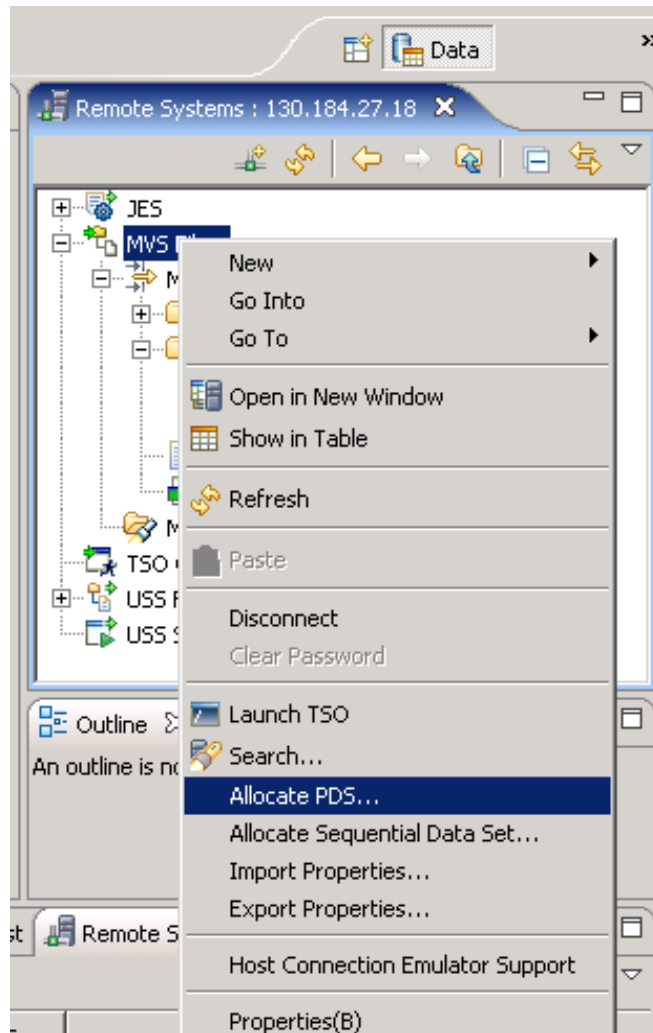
Data

Remote Systems : 130.184.27.18

JES
MVS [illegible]
M
M
TSO
USS F
USS S

New
Go Into
Go To
Open in New Window
Show in Table
Refresh
Paste
Disconnect
Clear Password
Launch TSO
Search...
Allocate PDS...
Allocate Sequential Data Set...
Import Properties...
Export Properties...
Host Connection Emulator Support
Properties(B)

Outline
An outline is no

st
Remote S